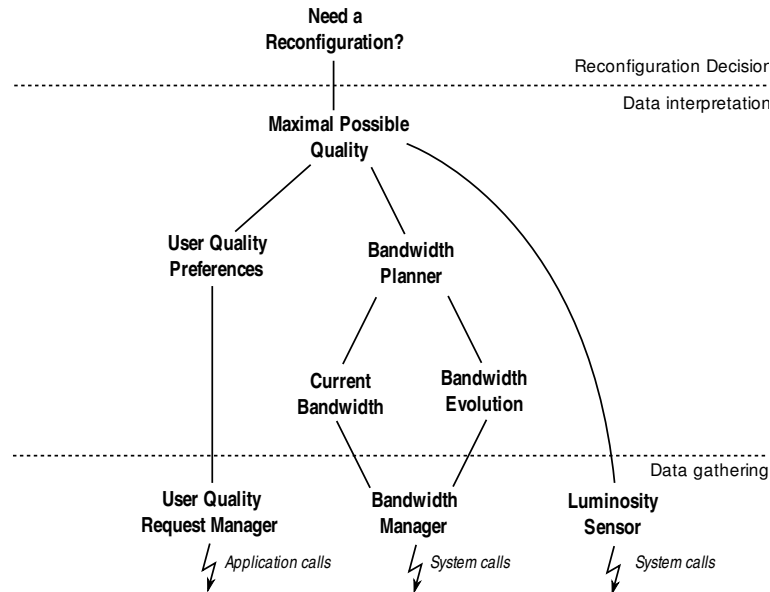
Need a Reconfiguration?

Reconfiguration Decisio

Data interpretatio

Maximal Possible Quality

User Quality Preferences

Bandwidth Planner

Current Bandwidth

Bandwidth Evolution

Data gathering

User Quality Request Manager

Bandwidth Manager

Luminosity Sensor

Application calls

System calls

System calls